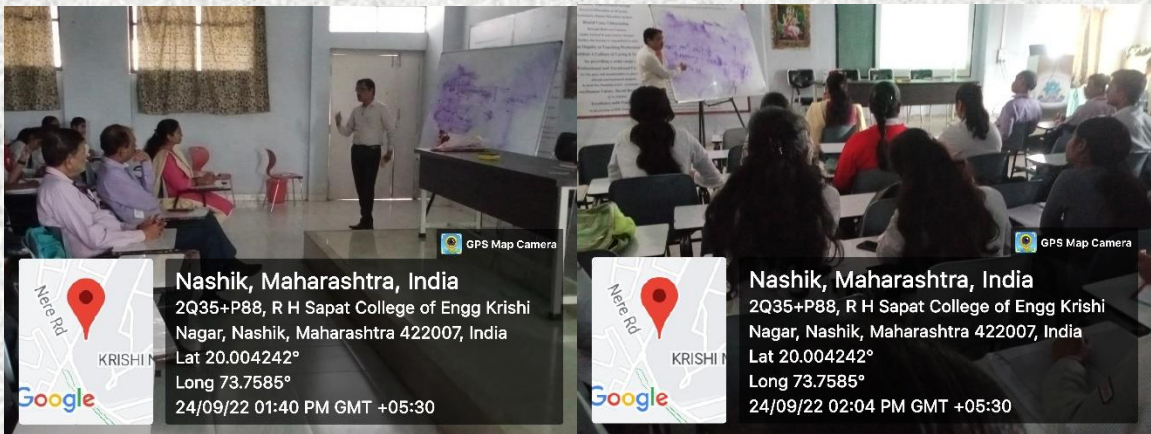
GPS Map Camera
Nashik, Maharashtra, India
2Q35+P88, R H Sapat College of Engg Krishi Nagar, Nashik, Maharashtra 422007, India
Lat 20.004242°
Long 73.7585°
24/09/22 01:40 PM GMT +05:30
Nere Rd
KRISHI N
Google

GPS Map Camera
Nashik, Maharashtra, India
2Q35+P88, R H Sapat College of Engg Krishi Nagar, Nashik, Maharashtra 422007, India
Lat 20.004242°
Long 73.7585°
24/09/22 02:04 PM GMT +05:30
Nere Rd
KRISHI N
Google